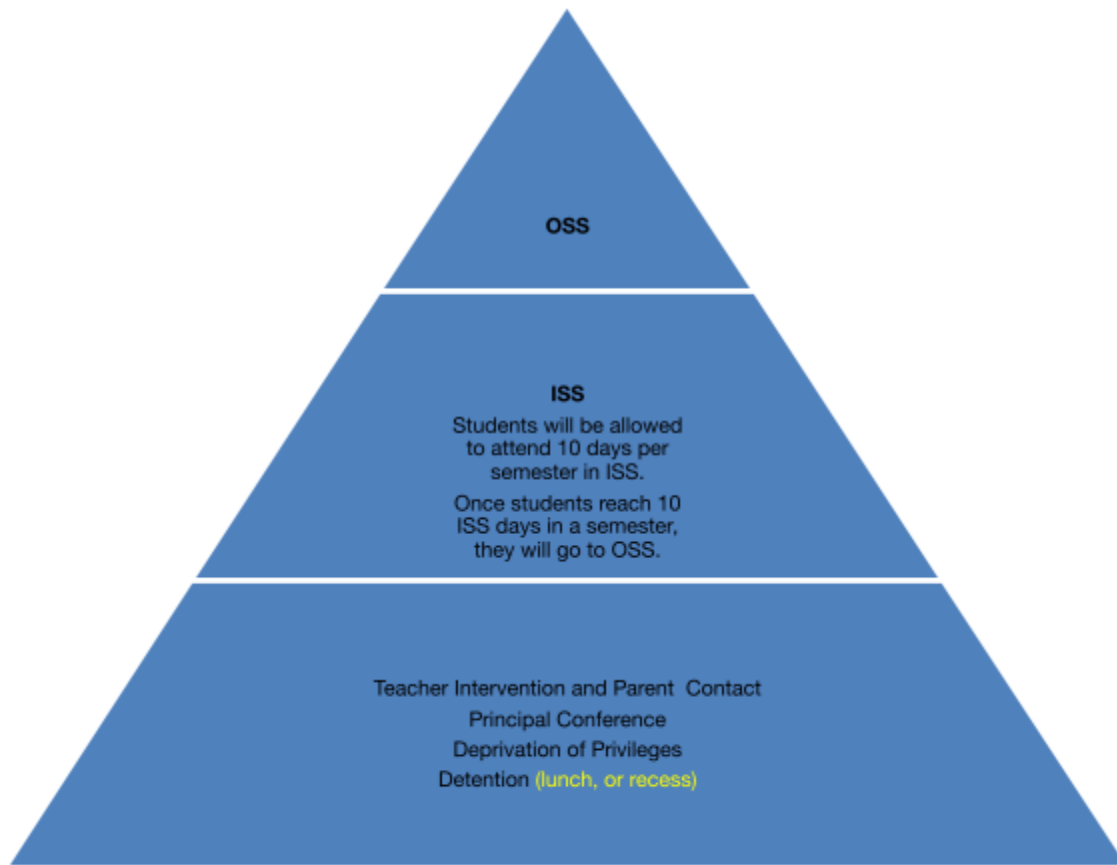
OSS

ISS

Students will be allowed to attend 10 days per semester in ISS.

Once students reach 10 ISS days in a semester, they will go to OSS.

Teacher Intervention and Parent Contact

Principal Conference

Deprivation of Privileges

Detention (lunch, or recess)